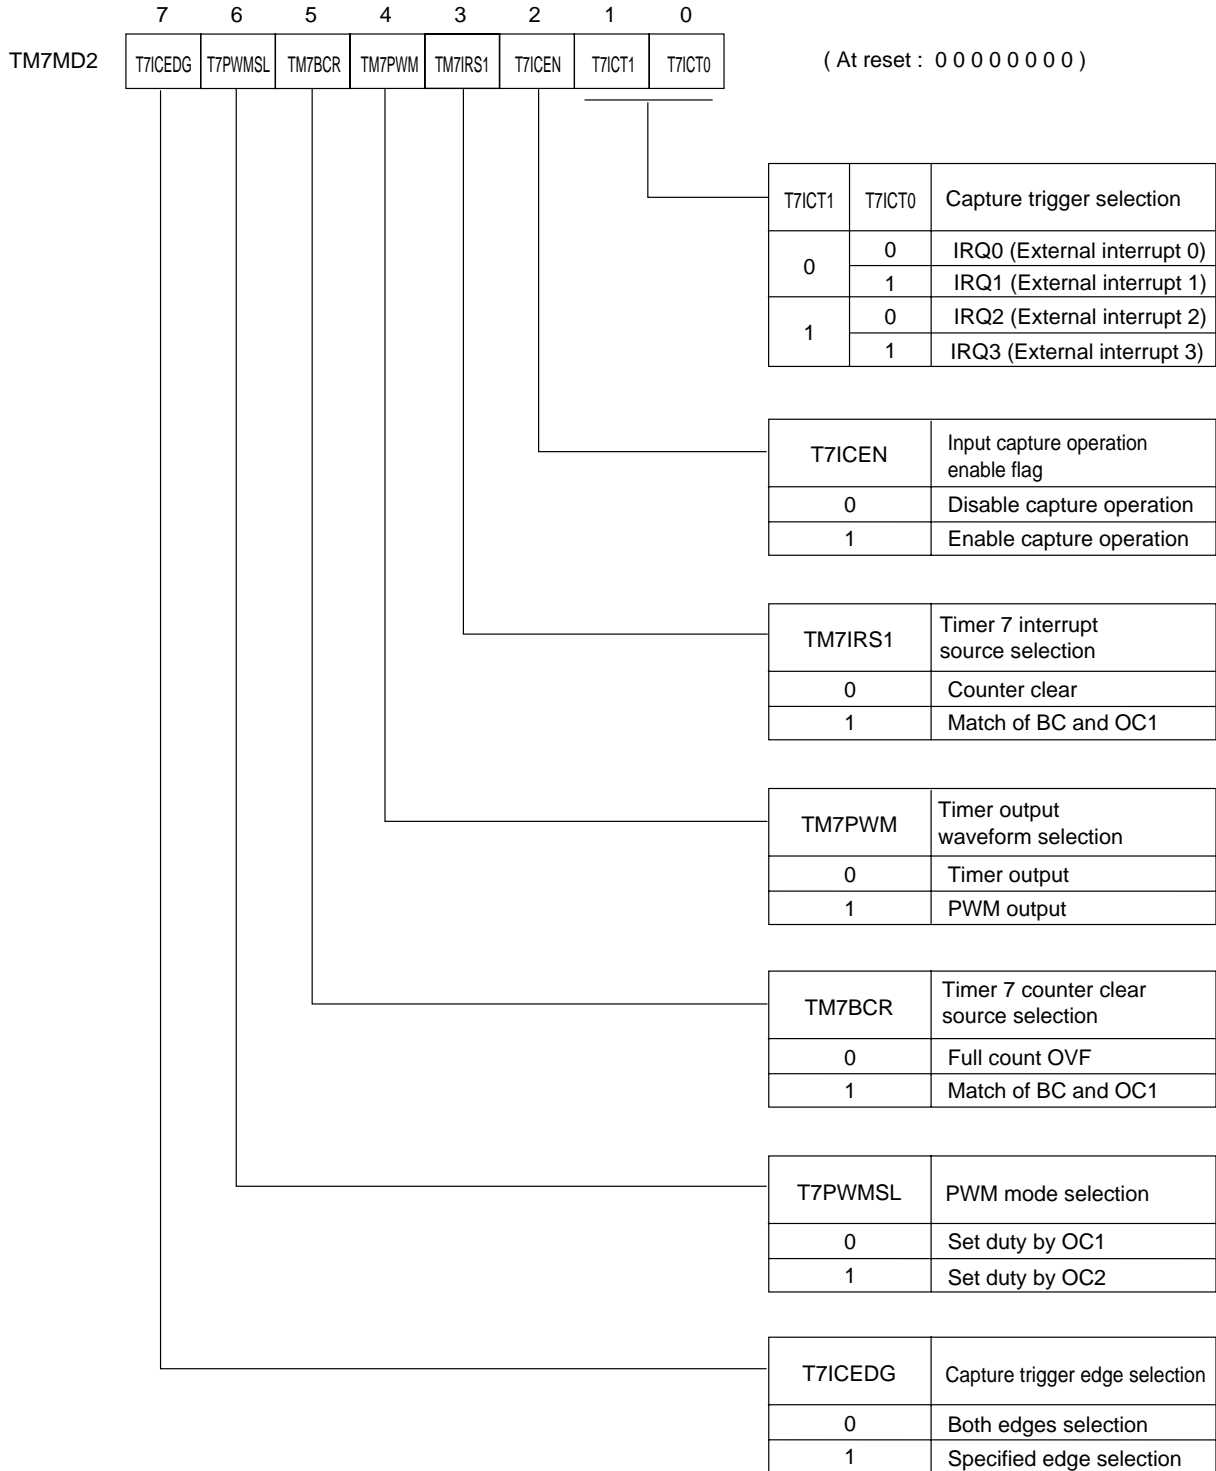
| | 7 | 6 | 5 | 4 | 3 | 2 | 1 | 0 |
|---|---|---|---|---|---|---|---|---|
| TM7MD2 | T7ICEDG | T7PWMSL | TM7BCR | TM7PWM | TM7IRS1 | T7ICEN | T7ICT1 | T7ICT0 |

( At reset : 0 0 0 0 0 0 0 0 )

| T7ICT1 | T7ICT0 | Capture trigger selection |
|---|---|---|
| 0 | 0 | IRQ0 (External interrupt 0) |
| | 1 | IRQ1 (External interrupt 1) |
| 1 | 0 | IRQ2 (External interrupt 2) |
| | 1 | IRQ3 (External interrupt 3) |

| T7ICEN | Input capture operation enable flag |
|---|---|
| 0 | Disable capture operation |
| 1 | Enable capture operation |

| TM7IRS1 | Timer 7 interrupt source selection |
|---|---|
| 0 | Counter clear |
| 1 | Match of BC and OC1 |

| TM7PWM | Timer output waveform selection |
|---|---|
| 0 | Timer output |
| 1 | PWM output |

| TM7BCR | Timer 7 counter clear source selection |
|---|---|
| 0 | Full count OVF |
| 1 | Match of BC and OC1 |

| T7PWMSL | PWM mode selection |
|---|---|
| 0 | Set duty by OC1 |
| 1 | Set duty by OC2 |

| T7ICEDG | Capture trigger edge selection |
|---|---|
| 0 | Both edges selection |
| 1 | Specified edge selection |